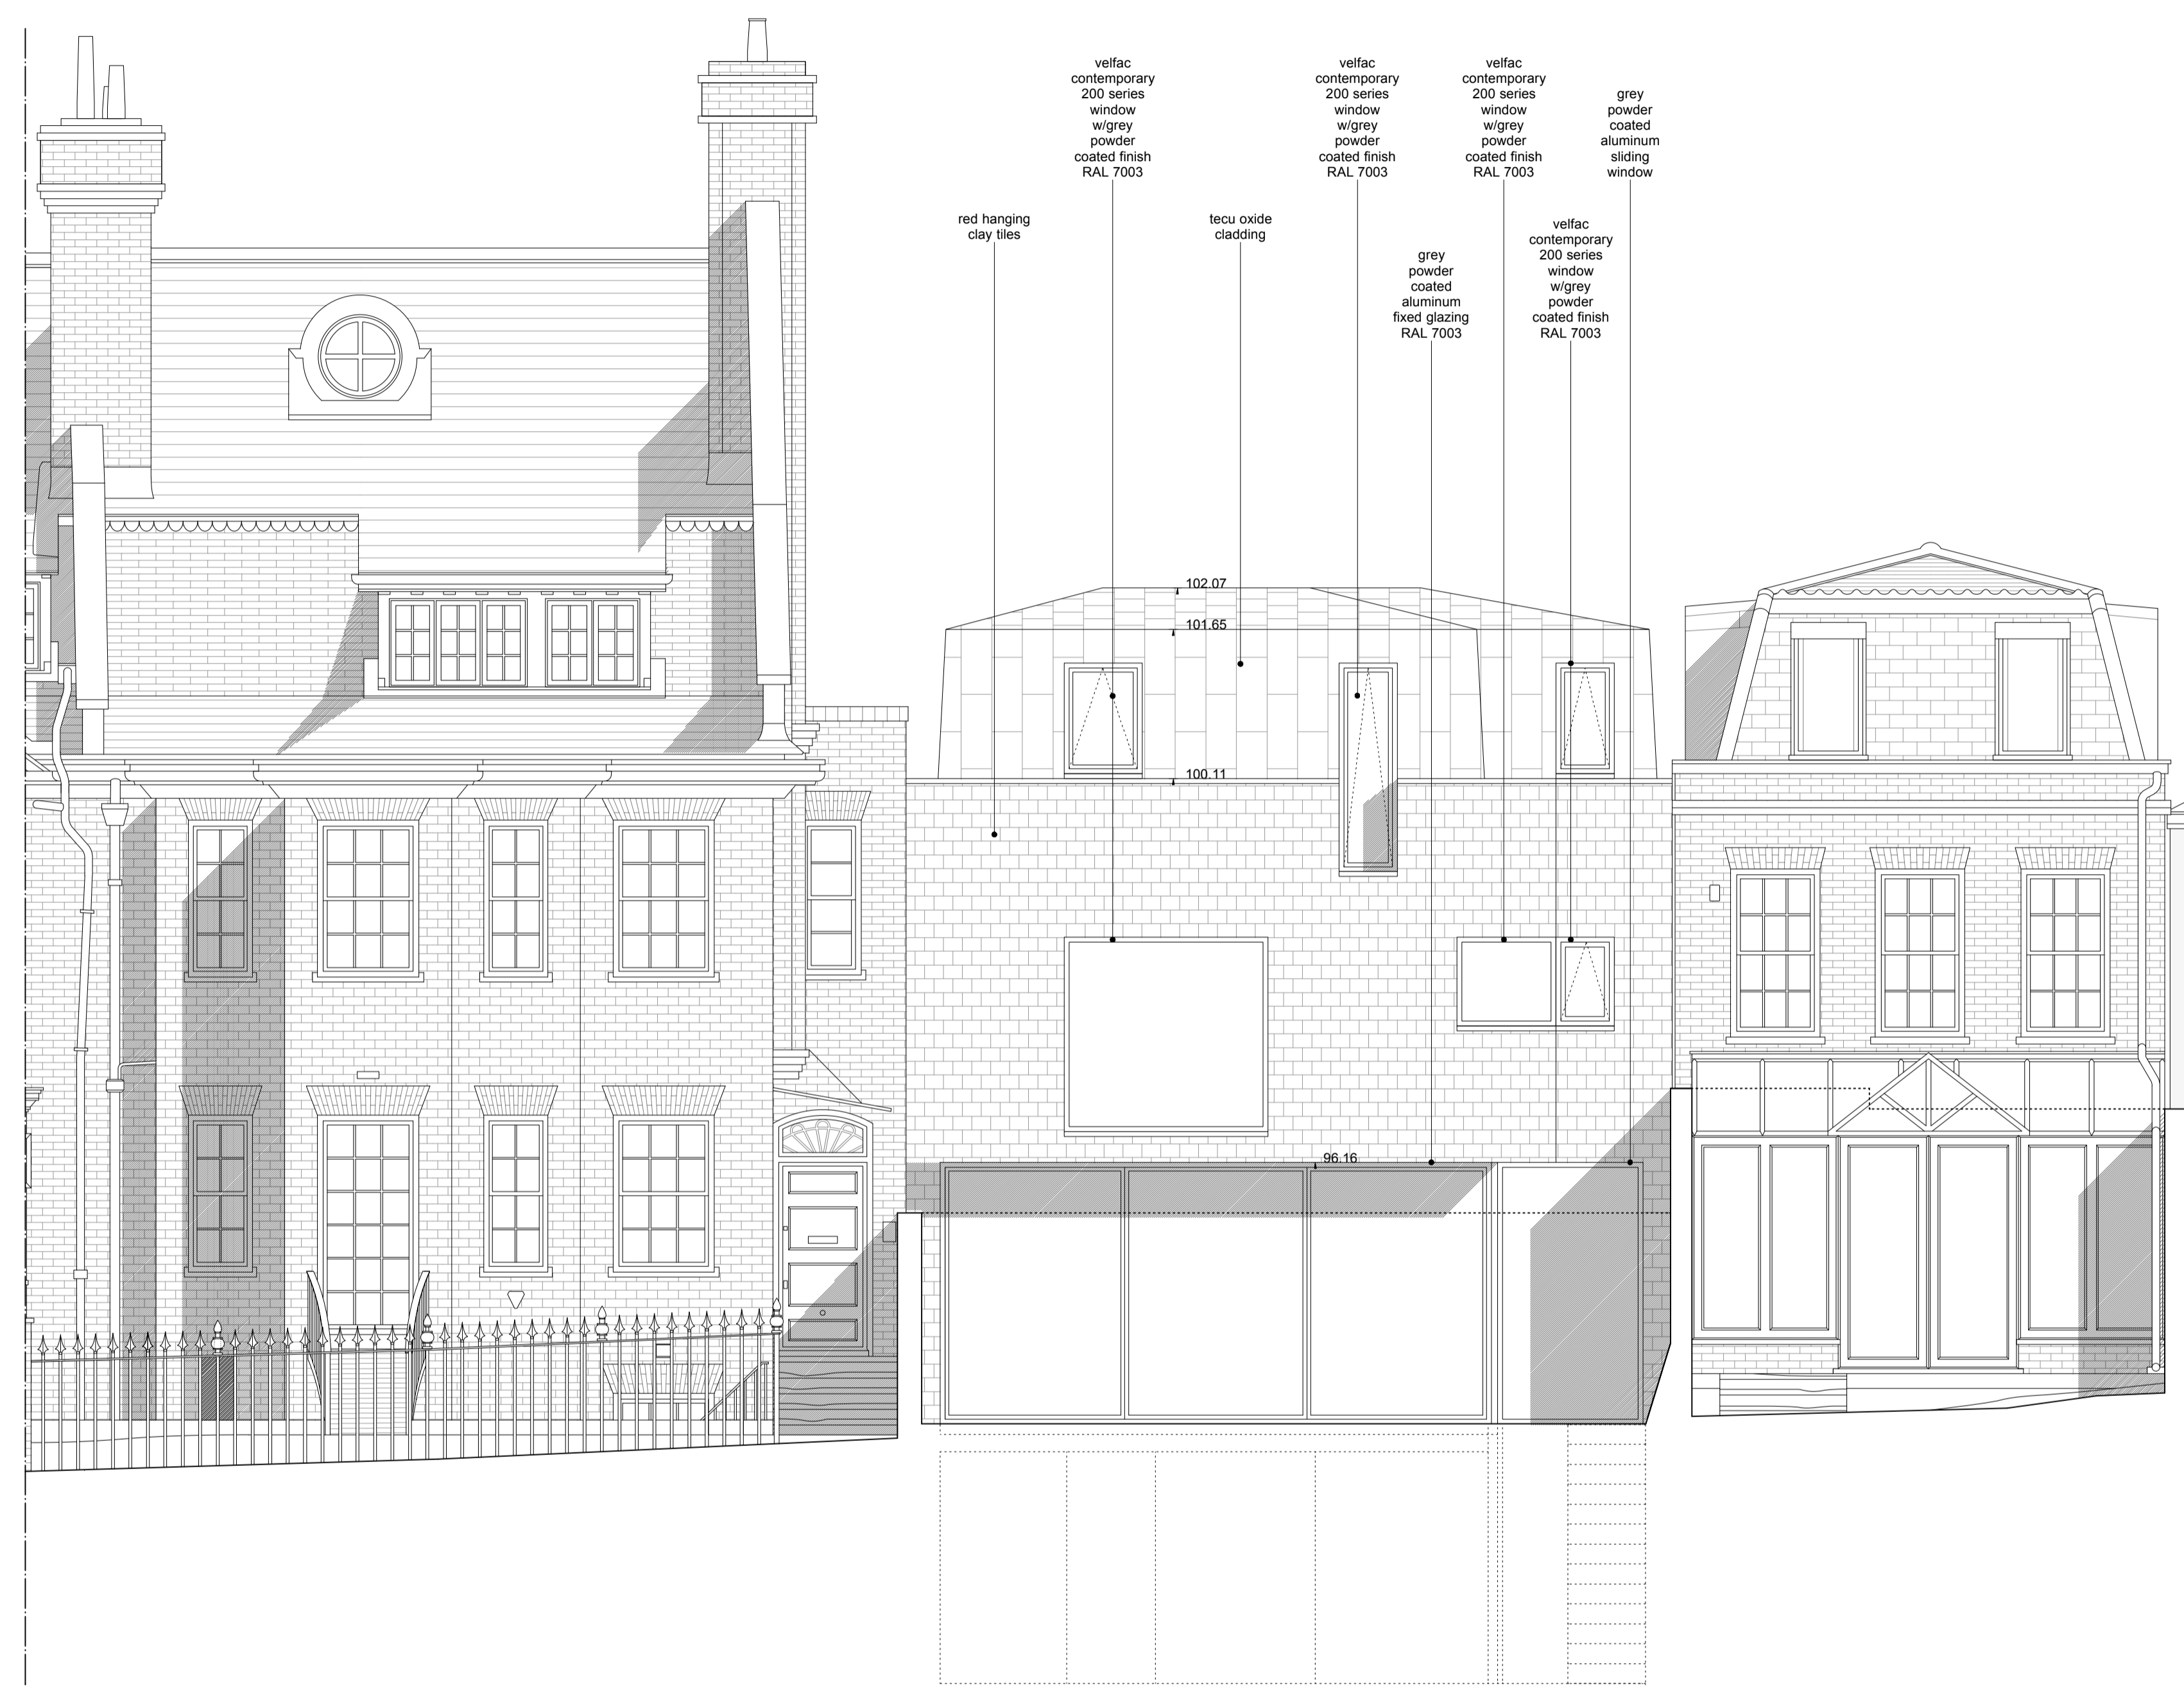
velfac contemporary 200 series window w/grey powder coated finish RAL 7003

velfac contemporary 200 series window w/grey powder coated finish RAL 7003

velfac contemporary 200 series window w/grey powder coated finish RAL 7003

grey powder coated aluminum sliding window

red hanging clay tiles

tecu oxide cladding

grey powder coated aluminum fixed glazing RAL 7003

velfac contemporary 200 series window w/grey powder coated finish RAL 7003

102.07

101.65

100.11

96.16